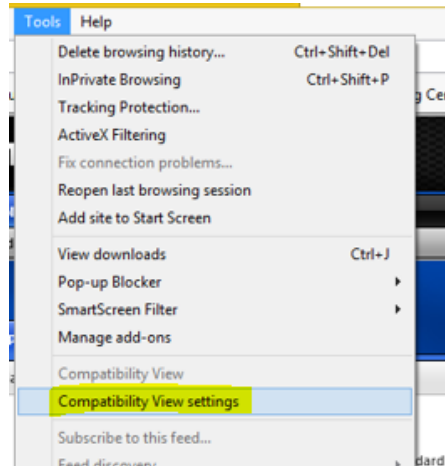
Tools Help

Delete browsing history... Ctrl+Shift+Del
InPrivate Browsing Ctrl+Shift+P
Tracking Protection...
ActiveX Filtering
Fix connection problems...
Reopen last browsing session
Add site to Start Screen

View downloads Ctrl+J
Pop-up Blocker
SmartScreen Filter
Manage add-ons

Compatibility View
Compatibility View settings

Subscribe to this feed...
Feed discovery

g Ce
dard